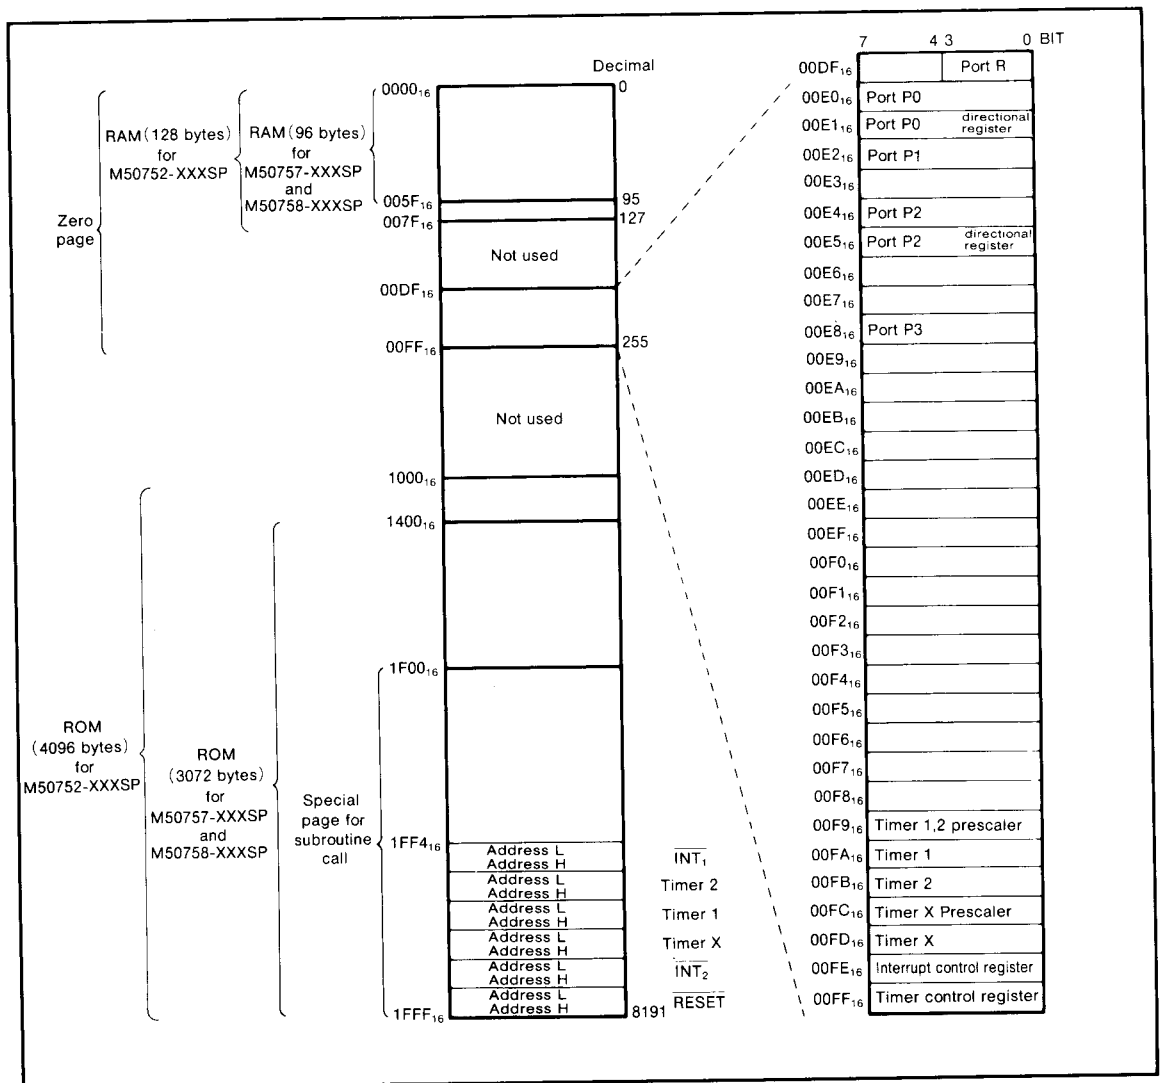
Zero page

RAM (128 bytes) for M50752-XXXSP

RAM (96 bytes) for M50757-XXXSP and M50758-XXXSP

ROM (4096 bytes) for M50752-XXXSP

ROM (3072 bytes) for M50757-XXXSP and M50758-XXXSP

Special page for subroutine call

Decimal

$0000_{16}$ 0

$005F_{16}$ 95

$007F_{16}$ 127

Not used

$00DF_{16}$

$00FF_{16}$ 255

Not used

$1000_{16}$

$1400_{16}$

$1F00_{16}$

$1FF4_{16}$

Address L
Address H $\overline{INT_1}$
Address L
Address H Timer 2
Address L
Address H Timer 1
Address L
Address H Timer X
Address L
Address H $\overline{INT_2}$
Address L
Address H $\overline{RESET}$

$1FFF_{16}$ 8191

7 4 3 0 BIT

| Address | Register |
|---|---|
| $00DF_{16}$ | Port R |
| $00E0_{16}$ | Port P0 |
| $00E1_{16}$ | Port P0 directional register |
| $00E2_{16}$ | Port P1 |
| $00E3_{16}$ | |
| $00E4_{16}$ | Port P2 |
| $00E5_{16}$ | Port P2 directional register |
| $00E6_{16}$ | |
| $00E7_{16}$ | |
| $00E8_{16}$ | Port P3 |
| $00E9_{16}$ | |
| $00EA_{16}$ | |
| $00EB_{16}$ | |
| $00EC_{16}$ | |
| $00ED_{16}$ | |
| $00EE_{16}$ | |
| $00EF_{16}$ | |
| $00F0_{16}$ | |
| $00F1_{16}$ | |
| $00F2_{16}$ | |
| $00F3_{16}$ | |
| $00F4_{16}$ | |
| $00F5_{16}$ | |
| $00F6_{16}$ | |
| $00F7_{16}$ | |
| $00F8_{16}$ | |
| $00F9_{16}$ | Timer 1,2 prescaler |
| $00FA_{16}$ | Timer 1 |
| $00FB_{16}$ | Timer 2 |
| $00FC_{16}$ | Timer X Prescaler |
| $00FD_{16}$ | Timer X |
| $00FE_{16}$ | Interrupt control register |
| $00FF_{16}$ | Timer control register |